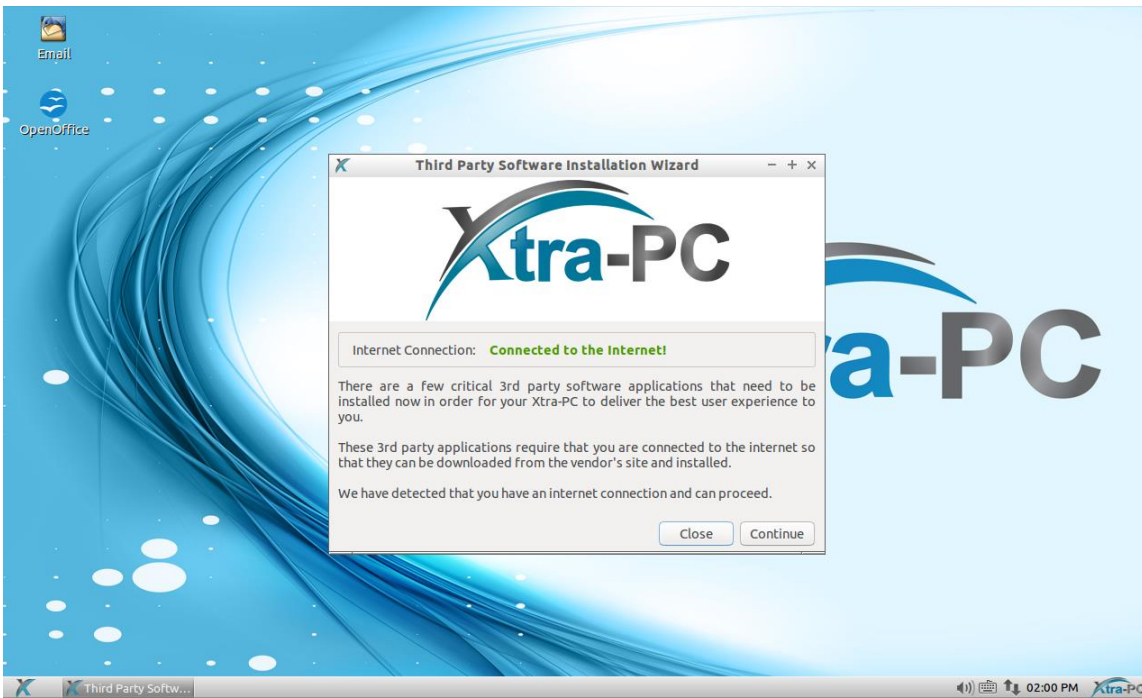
Email

OpenOffice

Third Party Software Installation Wizard

– + ×

Xtra-PC

Internet Connection: Connected to the Internet!

There are a few critical 3rd party software applications that need to be installed now in order for your Xtra-PC to deliver the best user experience to you.

These 3rd party applications require that you are connected to the internet so that they can be downloaded from the vendor's site and installed.

We have detected that you have an internet connection and can proceed.

Close Continue

a-PC

Third Party Softw...

02:00 PM Xtra-PC